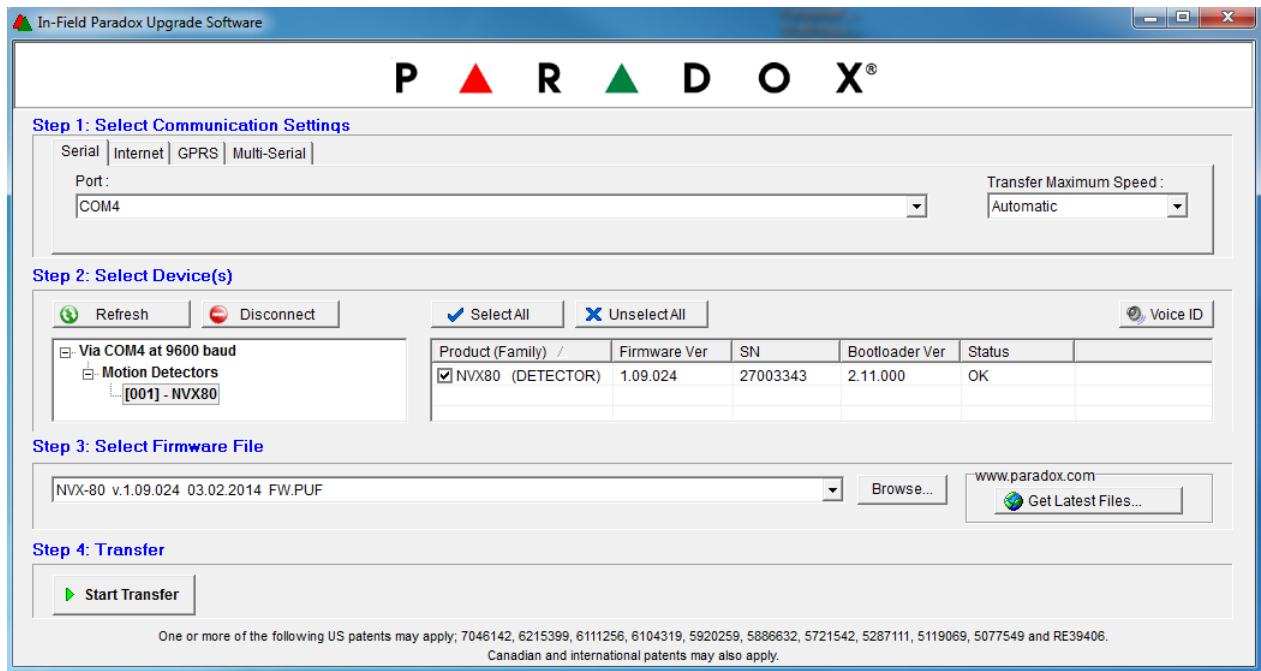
In-Field Paradox Upgrade Software

PARADOX®

Step 1: Select Communication Settings

Serial | Internet | GPRS | Multi-Serial

Port :
COM4

Transfer Maximum Speed :
Automatic

Step 2: Select Device(s)

Refresh
Disconnect
Select All
Unselect All
Voice ID

Via COM4 at 9600 baud
Motion Detectors
[001] - NVX80

| Product (Family) | Firmware Ver | SN | Bootloader Ver | Status |
|---|---|---|---|---|
| NVX80 (DETECTOR) | 1.09.024 | 27003343 | 2.11.000 | OK |

Step 3: Select Firmware File

NVX-80 v.1.09.024 03.02.2014 FW.PUF
Browse...
www.paradox.com
Get Latest Files...

Step 4: Transfer

Start Transfer

One or more of the following US patents may apply; 7046142, 6215399, 6111256, 6104319, 5920259, 5886632, 5721542, 5287111, 5119069, 5077549 and RE39406.
Canadian and international patents may also apply.